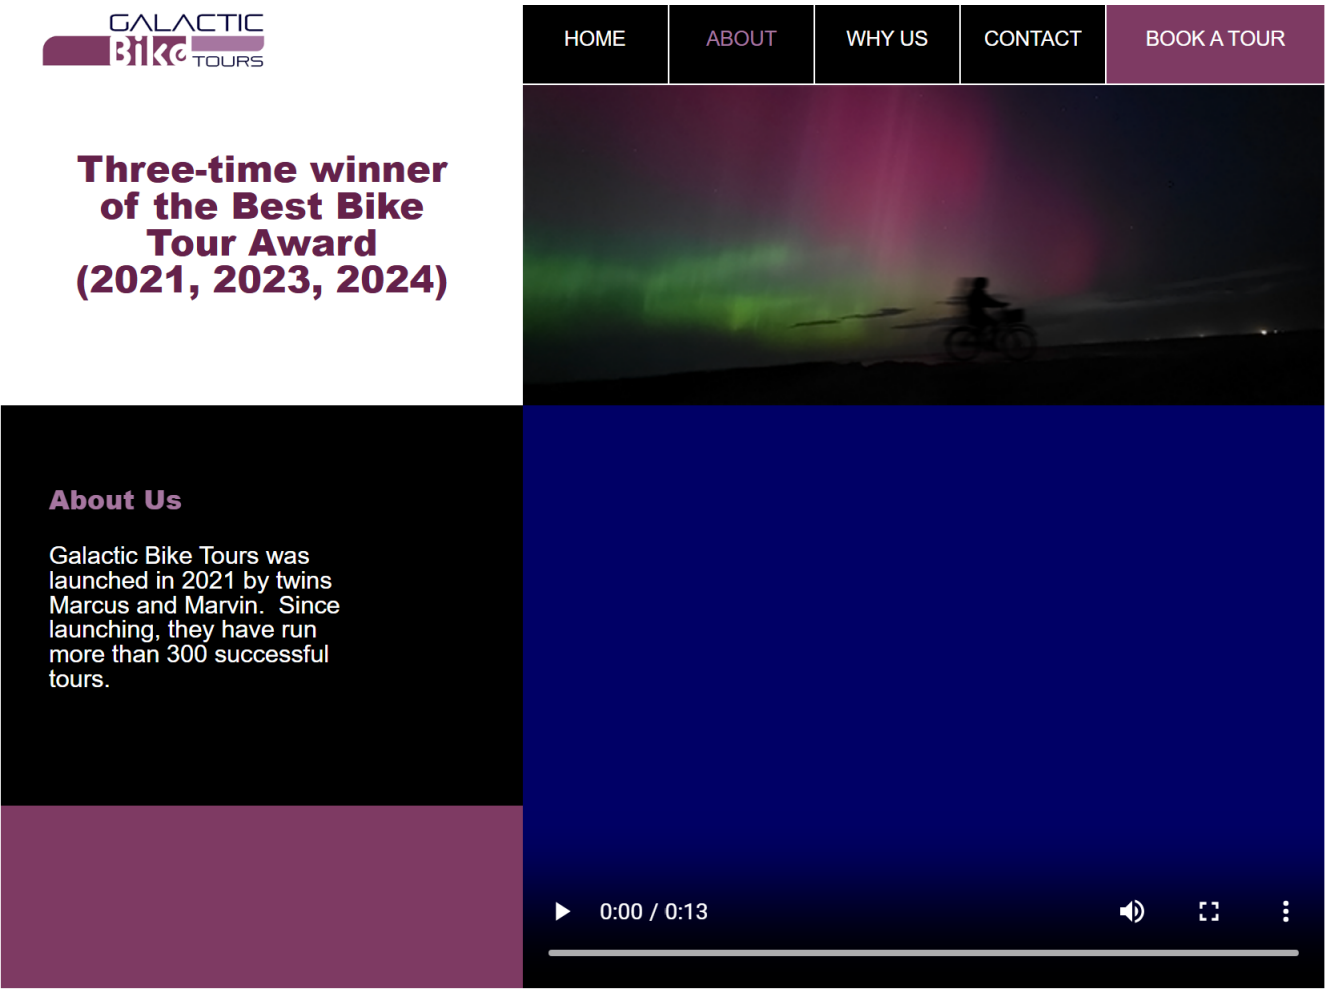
GALACTIC Bike TOURS

HOME ABOUT WHY US CONTACT BOOK A TOUR

Three-time winner of the Best Bike Tour Award (2021, 2023, 2024)

About Us

Galactic Bike Tours was launched in 2021 by twins Marcus and Marvin. Since launching, they have run more than 300 successful tours.

0:00 / 0:13